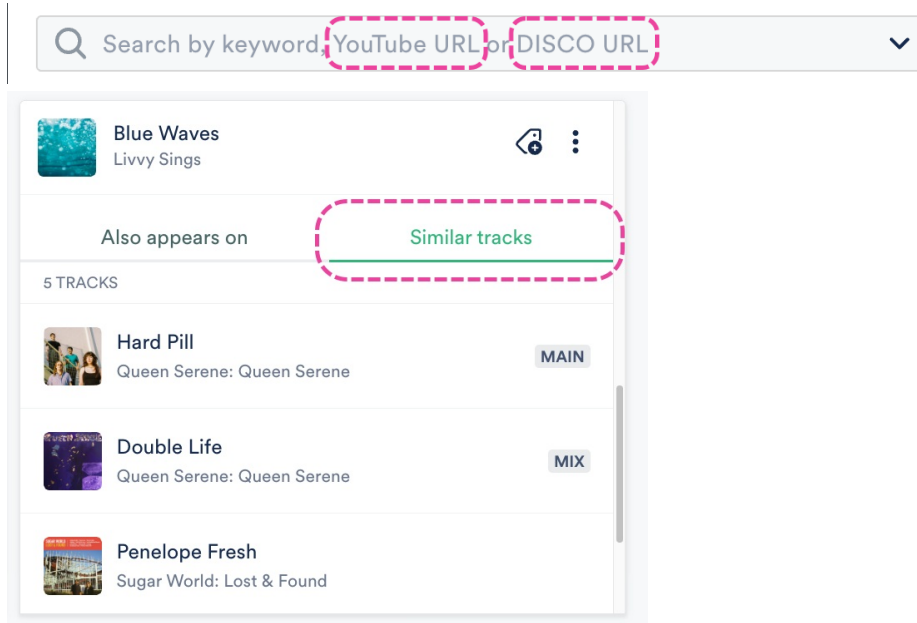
Search by keyword, YouTube URL or DISCO URL

Blue Waves
Livvy Sings

Also appears on
Similar tracks

5 TRACKS

Hard Pill
Queen Serene: Queen Serene
MAIN

Double Life
Queen Serene: Queen Serene
MIX

Penelope Fresh
Sugar World: Lost & Found